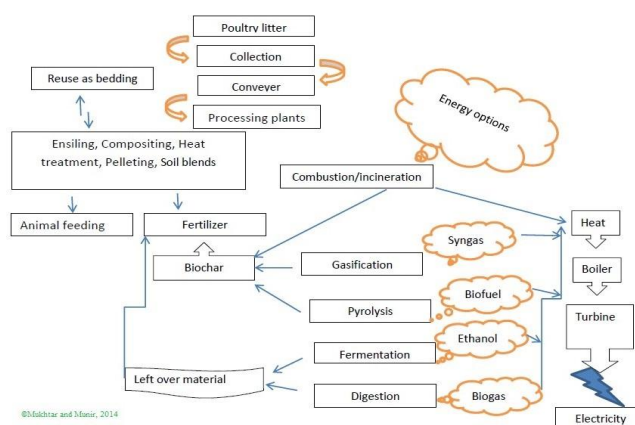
Poultry litter

Collection

Conveyer

Processing plants

Reuse as bedding

Ensiling, Compositing, Heat treatment, Pelleting, Soil blends

Energy options

Combustion/incineration

Animal feeding

Fertilizer

Biochar

Gasification

Syngas

Heat

Boiler

Pyrolysis

Biofuel

Turbine

Fermentation

Ethanol

Left over material

Digestion

Biogas

Electricity

©Mukhtar and Munir, 2014